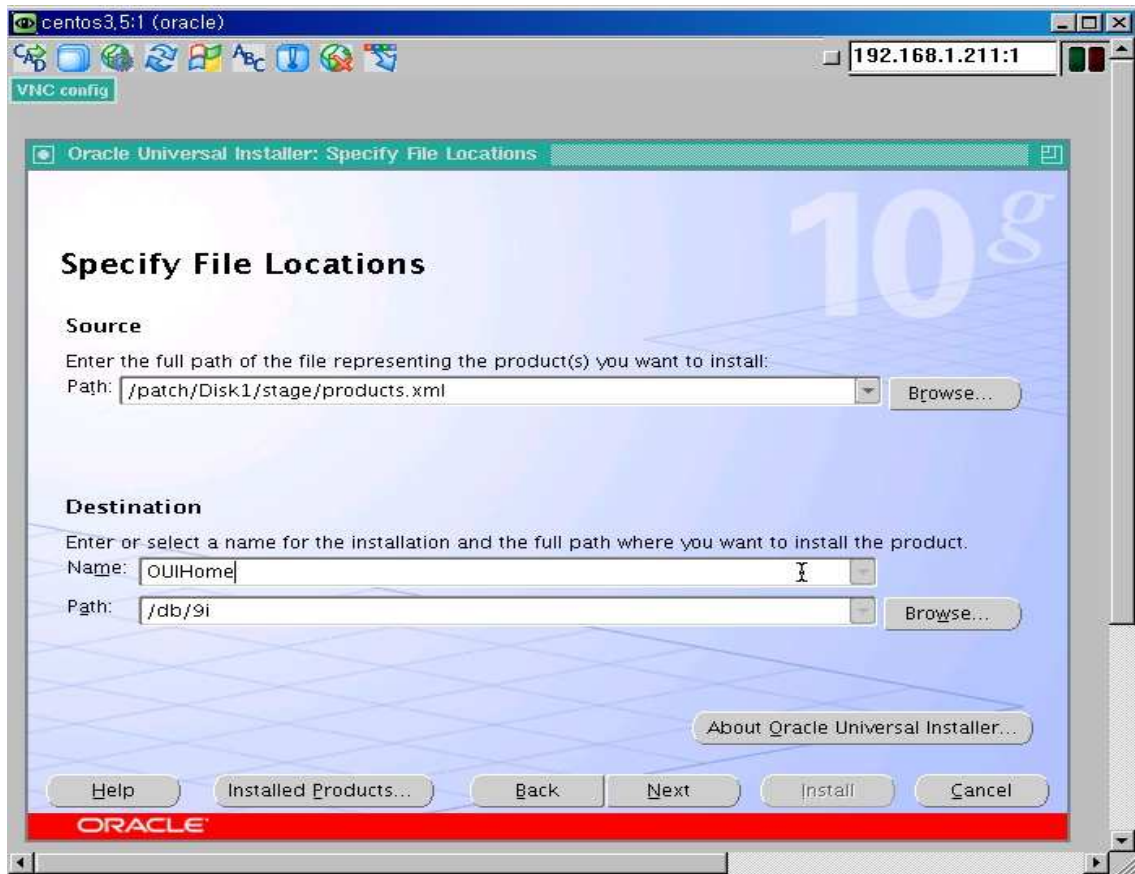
centos3.5:1 (oracle)

192.168.1.211:1

VNC config

Oracle Universal Installer: Specify File Locations

10g

Specify File Locations

Source

Enter the full path of the file representing the product(s) you want to install:

Path: /patch/Disk1/stage/products.xml

Browse...

Destination

Enter or select a name for the installation and the full path where you want to install the product.

Name: OUIHome

Path: /db/9i

Browse...

About Oracle Universal Installer...

Help

Installed Products...

Back

Next

Install

Cancel

ORACLE